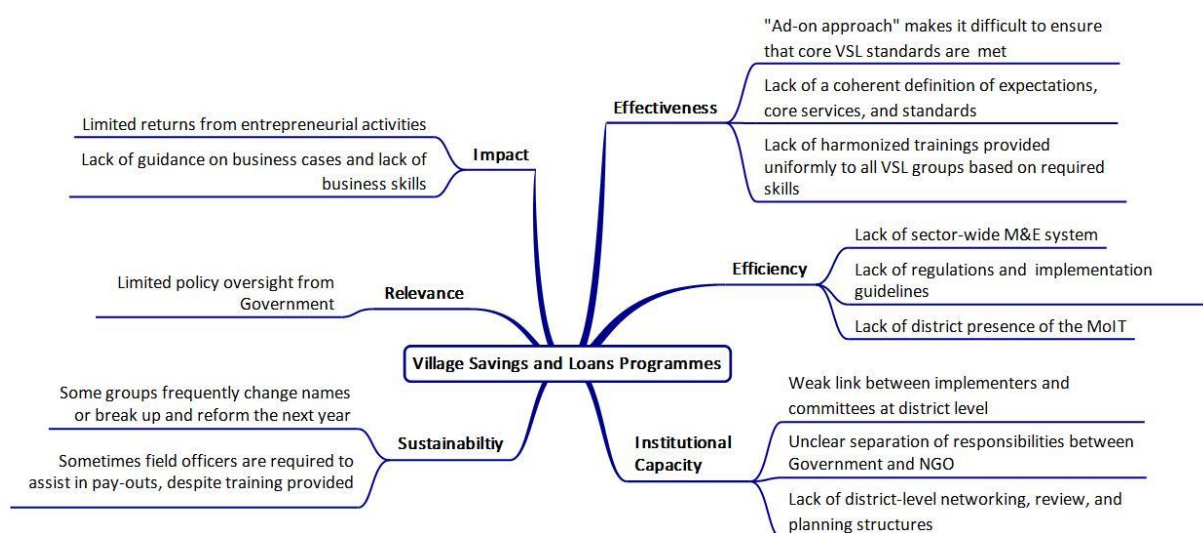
Village Savings and Loans Programmes

Impact

Limited returns from entrepreneurial activities

Lack of guidance on business cases and lack of business skills

Relevance

Limited policy oversight from Government

Sustainabiltiy

Some groups frequently change names or break up and reform the next year

Sometimes field officers are required to assist in pay-outs, despite training provided

Effectiveness

"Ad-on approach" makes it difficult to ensure that core VSL standards are met

Lack of a coherent definition of expectations, core services, and standards

Lack of harmonized trainings provided uniformly to all VSL groups based on required skills

Efficiency

Lack of sector-wide M&E system

Lack of regulations and implementation guidelines

Lack of district presence of the MoIT

Institutional Capacity

Weak link between implementers and committees at district level

Unclear separation of responsibilities between Government and NGO

Lack of district-level networking, review, and planning structures